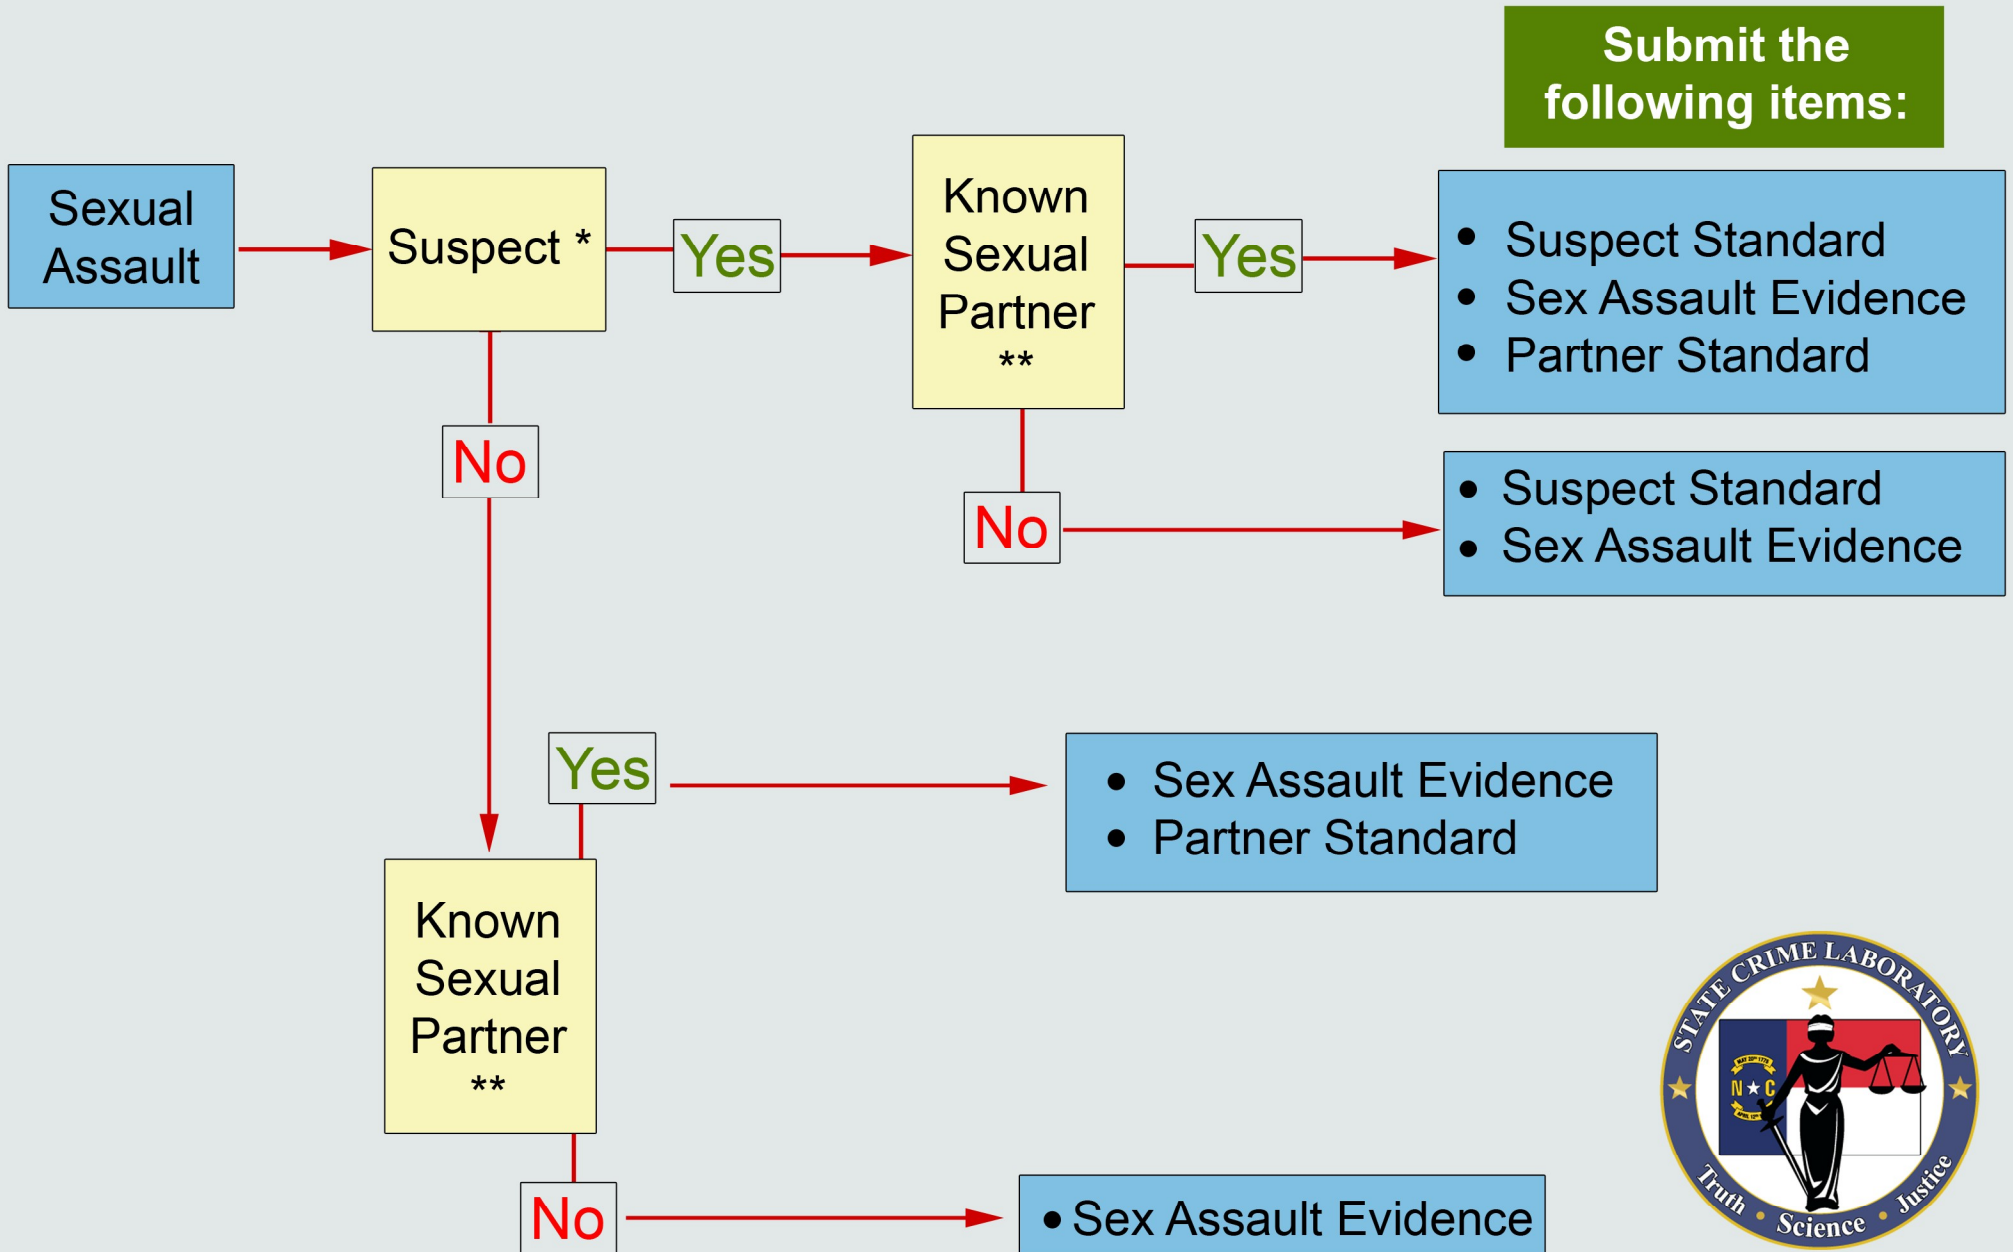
Submit the following items:

Sexual Assault

Suspect *

Yes

Known Sexual Partner **

Yes

- Suspect Standard
- Sex Assault Evidence
- Partner Standard

No

No

- Suspect Standard
- Sex Assault Evidence

Yes

- Sex Assault Evidence
- Partner Standard

Known Sexual Partner **

No

- Sex Assault Evidence

STATE CRIME LABORATORY
N ★ C
MAY 20th 1775
APRIL 12th 1776
Truth • Science • Justice